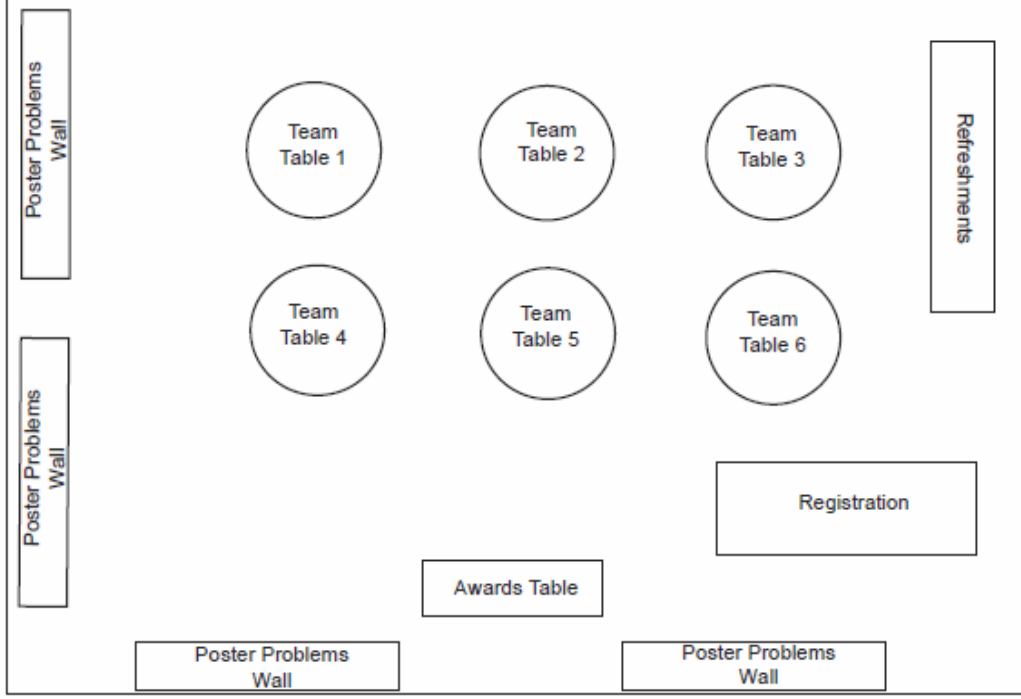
Poster Problems Wall

Team Table 1

Team Table 2

Team Table 3

Refreshments

Team Table 4

Team Table 5

Team Table 6

Poster Problems Wall

Registration

Awards Table

Poster Problems Wall

Poster Problems Wall